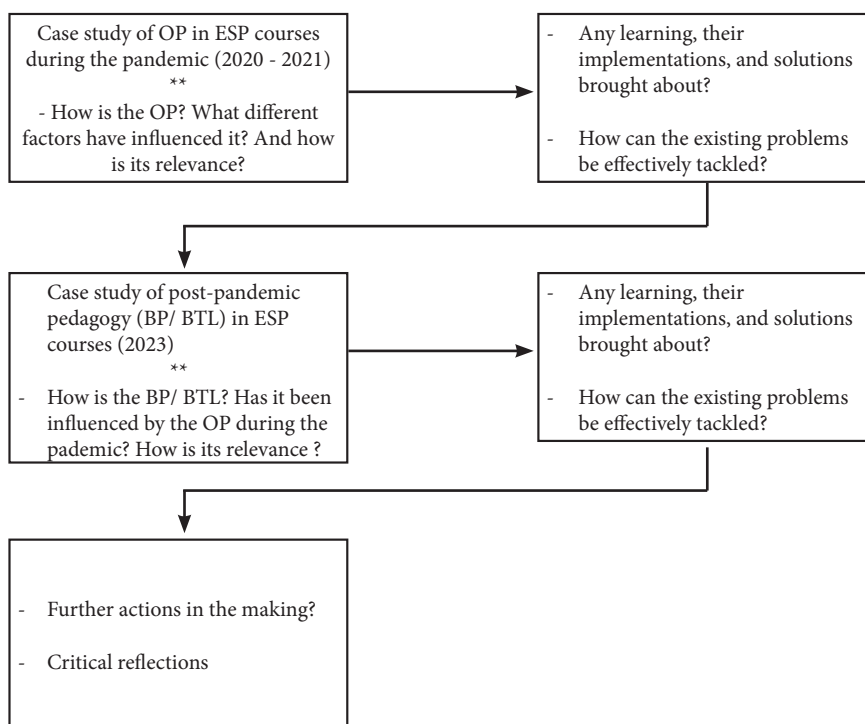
Case study of OP in ESP courses during the pandemic (2020 - 2021)
**
- How is the OP? What different factors have influenced it? And how is its relevance?

- Any learning, their implementations, and solutions brought about?

- How can the existing problems be effectively tackled?

Case study of post-pandemic pedagogy (BP/ BTL) in ESP courses (2023)
**
- How is the BP/ BTL? Has it been influenced by the OP during the pademic? How is its relevance ?

- Any learning, their implementations, and solutions brought about?

- How can the existing problems be effectively tackled?

- Further actions in the making?

- Critical reflections